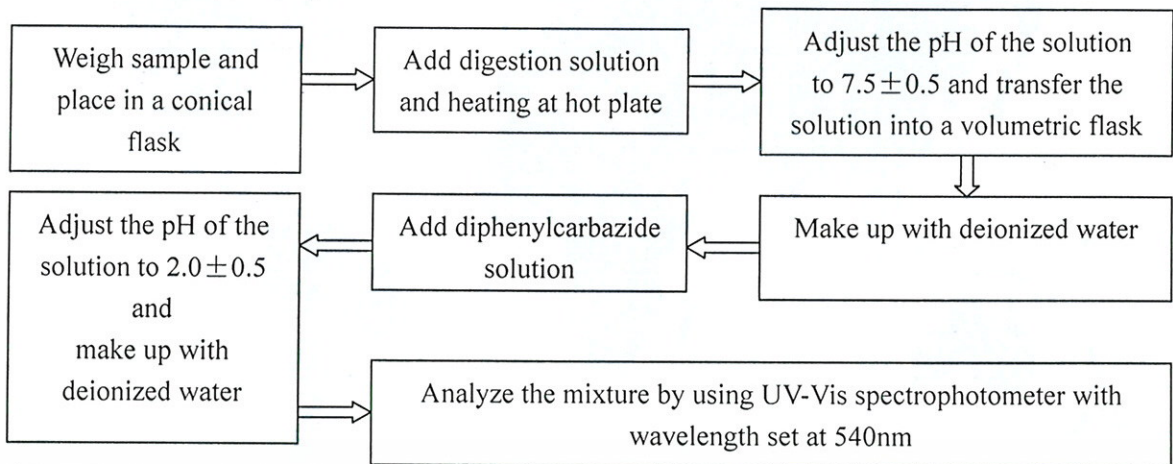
Weigh sample and place in a conical flask

Add digestion solution and heating at hot plate

Adjust the pH of the solution to $7.5\pm0.5$ and transfer the solution into a volumetric flask

Make up with deionized water

Add diphenylcarbazide solution

Adjust the pH of the solution to $2.0\pm0.5$ and make up with deionized water

Analyze the mixture by using UV-Vis spectrophotometer with wavelength set at 540nm